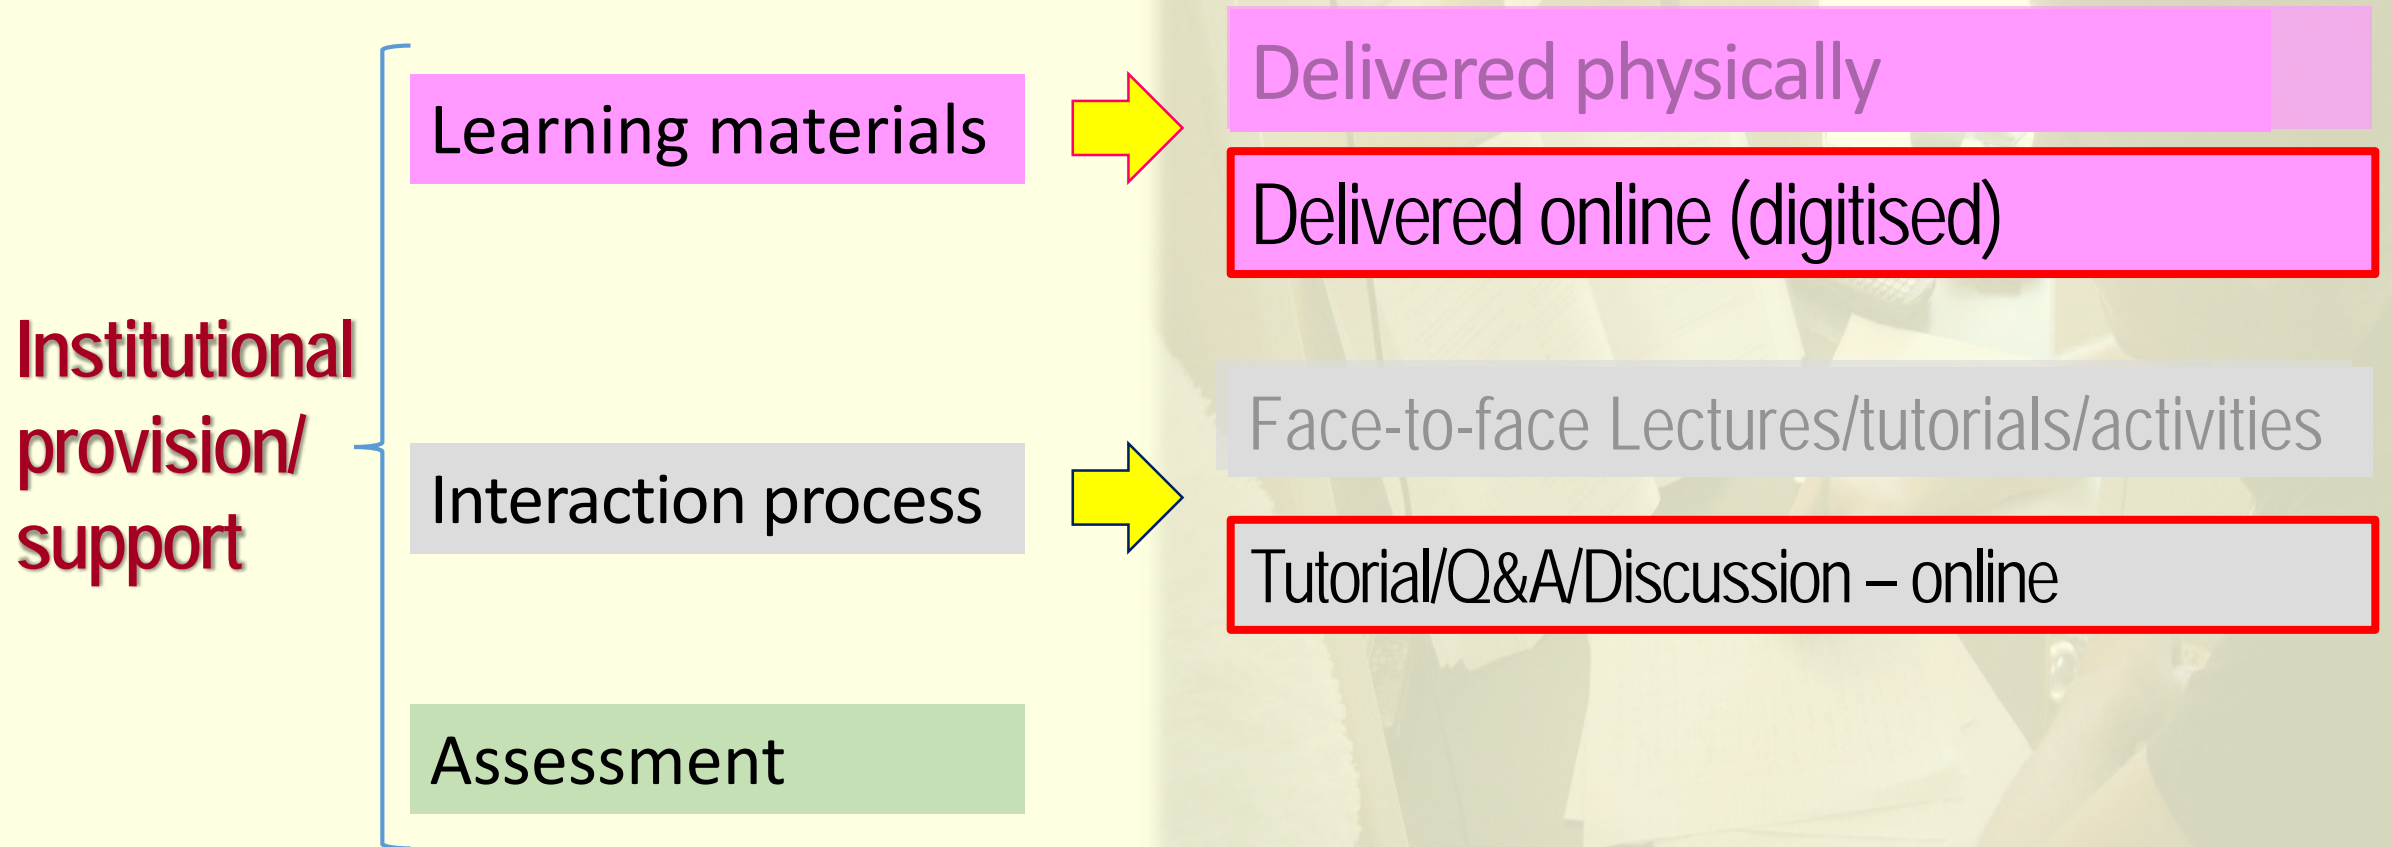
Institutional provision/ support

Learning materials

Delivered physically

Delivered online (digitised)

Interaction process

Face-to-face Lectures/tutorials/activities

Tutorial/Q&A/Discussion – online

Assessment